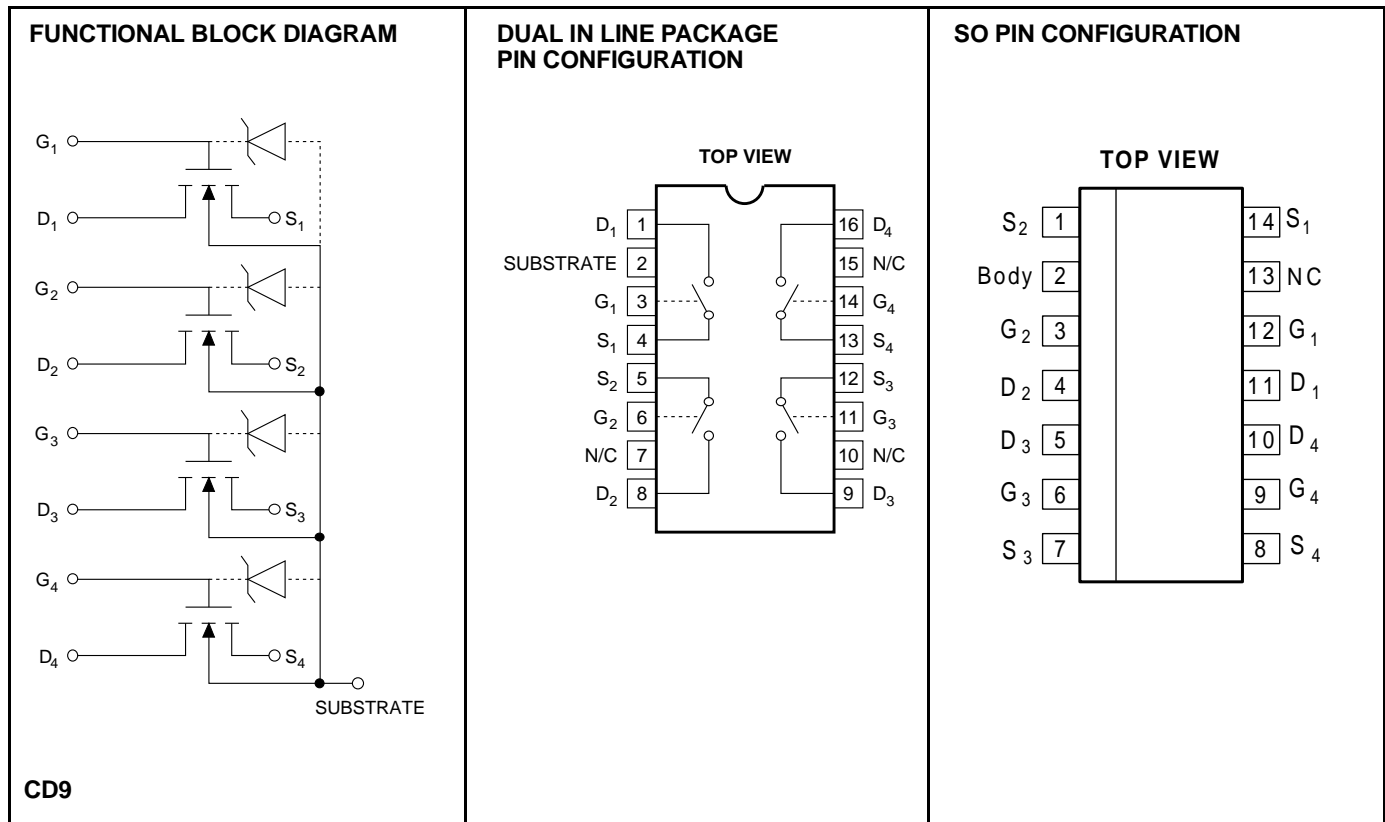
FUNCTIONAL BLOCK DIAGRAM

$G_1$

$D_1$

$S_1$

$G_2$

$D_2$

$S_2$

$G_3$

$D_3$

$S_3$

$G_4$

$D_4$

$S_4$

SUBSTRATE

CD9

DUAL IN LINE PACKAGE PIN CONFIGURATION

TOP VIEW

| | | | |
|---|---|---|---|
| $D_1$ | 1 | 16 | $D_4$ |
| SUBSTRATE | 2 | 15 | N/C |
| $G_1$ | 3 | 14 | $G_4$ |
| $S_1$ | 4 | 13 | $S_4$ |
| $S_2$ | 5 | 12 | $S_3$ |
| $G_2$ | 6 | 11 | $G_3$ |
| N/C | 7 | 10 | N/C |
| $D_2$ | 8 | 9 | $D_3$ |

SO PIN CONFIGURATION

TOP VIEW

| | | | |
|---|---|---|---|
| $S_2$ | 1 | 14 | $S_1$ |
| Body | 2 | 13 | NC |
| $G_2$ | 3 | 12 | $G_1$ |
| $D_2$ | 4 | 11 | $D_1$ |
| $D_3$ | 5 | 10 | $D_4$ |
| $G_3$ | 6 | 9 | $G_4$ |
| $S_3$ | 7 | 8 | $S_4$ |